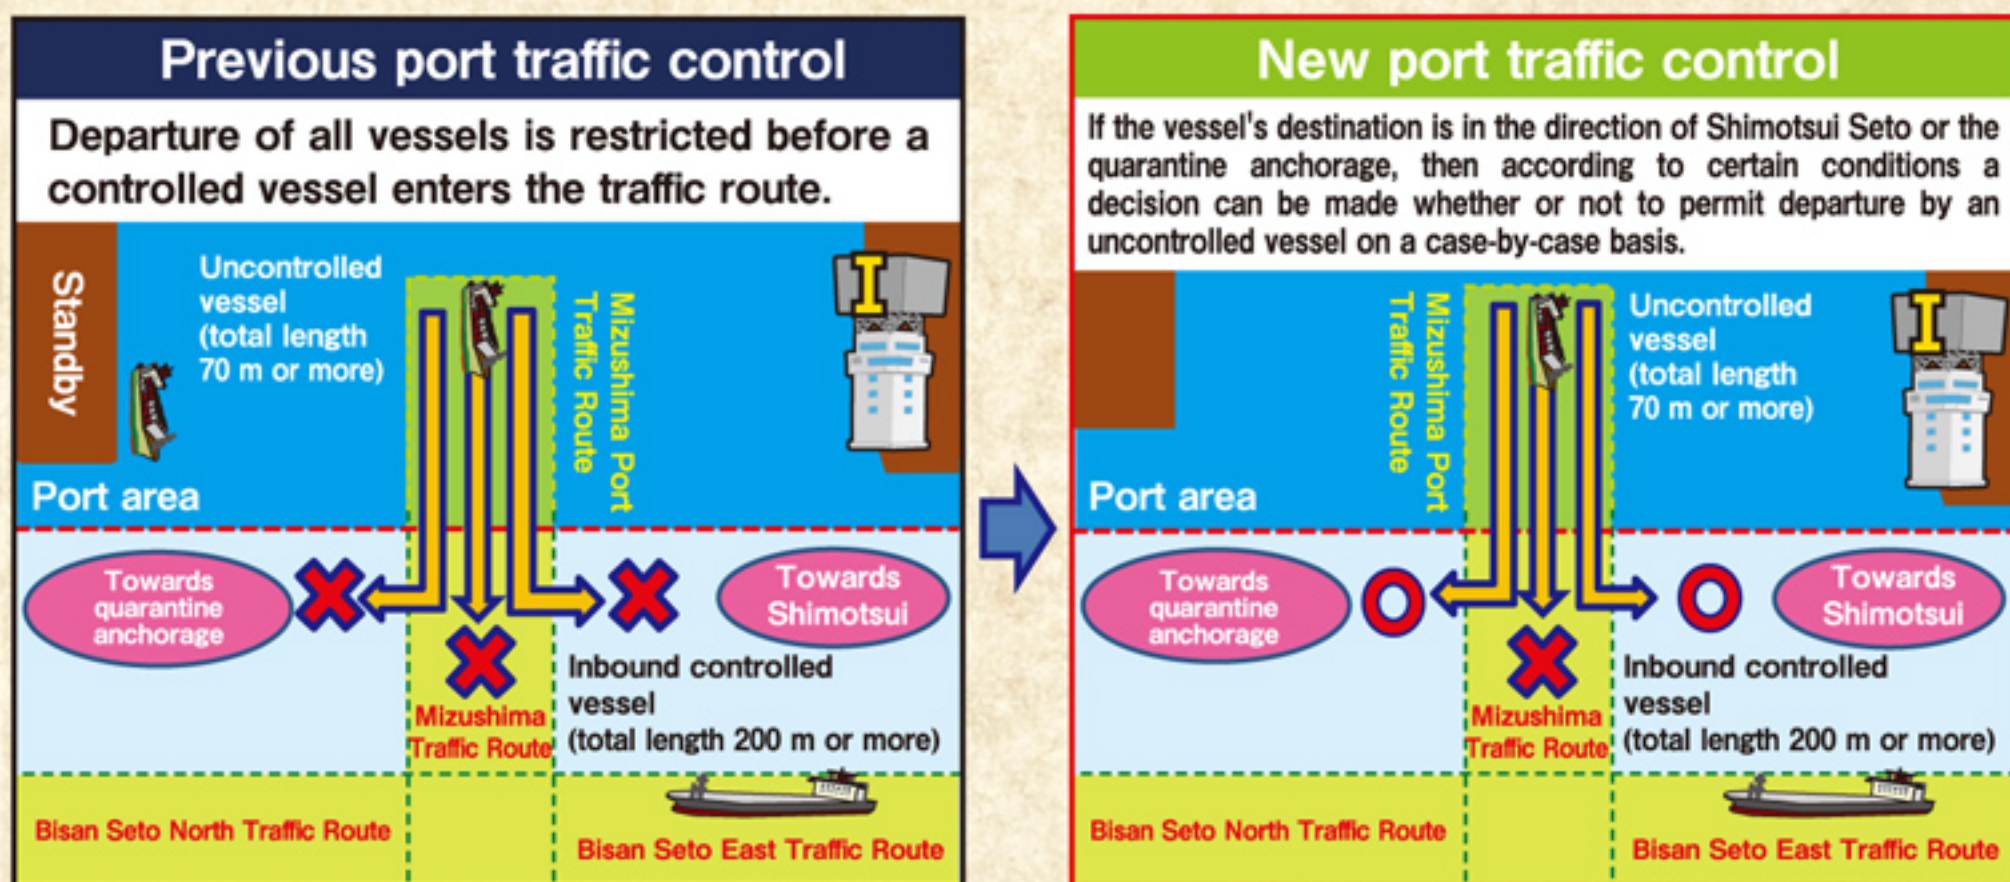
Previous port traffic control

Departure of all vessels is restricted before a controlled vessel enters the traffic route.

Standby

Uncontrolled vessel (total length 70 m or more)

Mizushima Port Traffic Route

Port area

Towards quarantine anchorage

Towards Shimotsui

Mizushima Traffic Route

Inbound controlled vessel (total length 200 m or more)

Bisan Seto North Traffic Route

Bisan Seto East Traffic Route

New port traffic control

If the vessel's destination is in the direction of Shimotsui Seto or the quarantine anchorage, then according to certain conditions a decision can be made whether or not to permit departure by an uncontrolled vessel on a case-by-case basis.

Mizushima Port Traffic Route

Uncontrolled vessel (total length 70 m or more)

Port area

Towards quarantine anchorage

Towards Shimotsui

Mizushima Traffic Route

Inbound controlled vessel (total length 200 m or more)

Bisan Seto North Traffic Route

Bisan Seto East Traffic Route